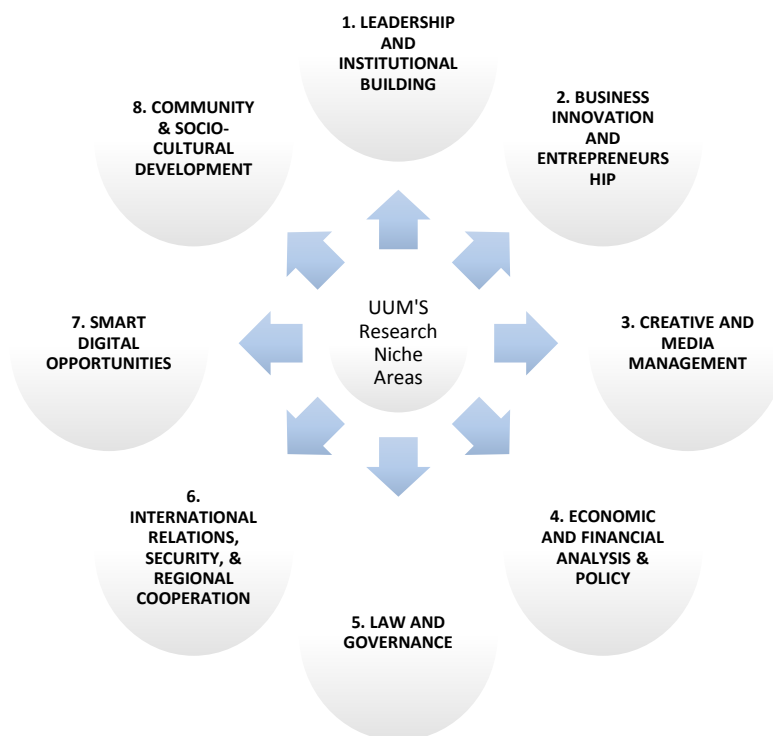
UUM'S Research Niche Areas

1. LEADERSHIP AND INSTITUTIONAL BUILDING

2. BUSINESS INNOVATION AND ENTREPRENEURSHIP

3. CREATIVE AND MEDIA MANAGEMENT

4. ECONOMIC AND FINANCIAL ANALYSIS & POLICY

5. LAW AND GOVERNANCE

6. INTERNATIONAL RELATIONS, SECURITY, & REGIONAL COOPERATION

7. SMART DIGITAL OPPORTUNITIES

8. COMMUNITY & SOCIO-CULTURAL DEVELOPMENT